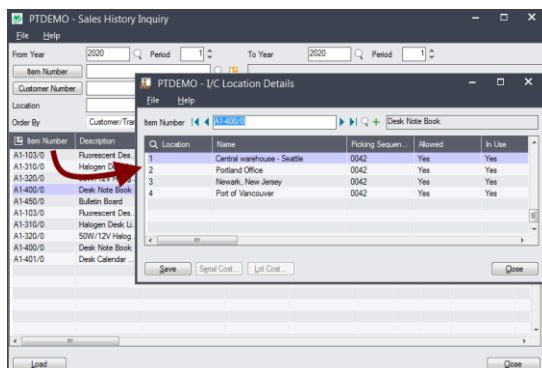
PTDEMO - Sales History Inquiry

File Help

From Year 2020 Period 1 To Year 2020 Period 1

Item Number

Customer Number

Location

Order By Customer/Tra

| Item Number | Description |
|---|---|
| A1-103/0 | Fluorescent Des... |
| A1-310/0 | Halogen D... |
| A1-320/0 | 50W/12V Halog... |
| A1-400/0 | Desk Note Book |
| A1-450/0 | Bulletin Board |
| A1-103/0 | Fluorescent Des... |
| A1-310/0 | Halogen Desk Li... |
| A1-320/0 | 50W/12V Halog... |
| A1-400/0 | Desk Note Book |
| A1-401/0 | Desk Calendar ... |

Load

Close

PTDEMO - I/C Location Details

File Help

Item Number A1-400/0 Desk Note Book

| Location | Name | Picking Sequen... | Allowed | In Use |
|---|---|---|---|---|
| 1 | Central warehouse - Seattle | 0042 | Yes | Yes |
| 2 | Portland Office | 0042 | Yes | Yes |
| 3 | Newark, New Jersey | 0042 | Yes | Yes |
| 4 | Port of Vancouver | 0042 | Yes | Yes |

Save Serial Cost... Lot Cost... Close